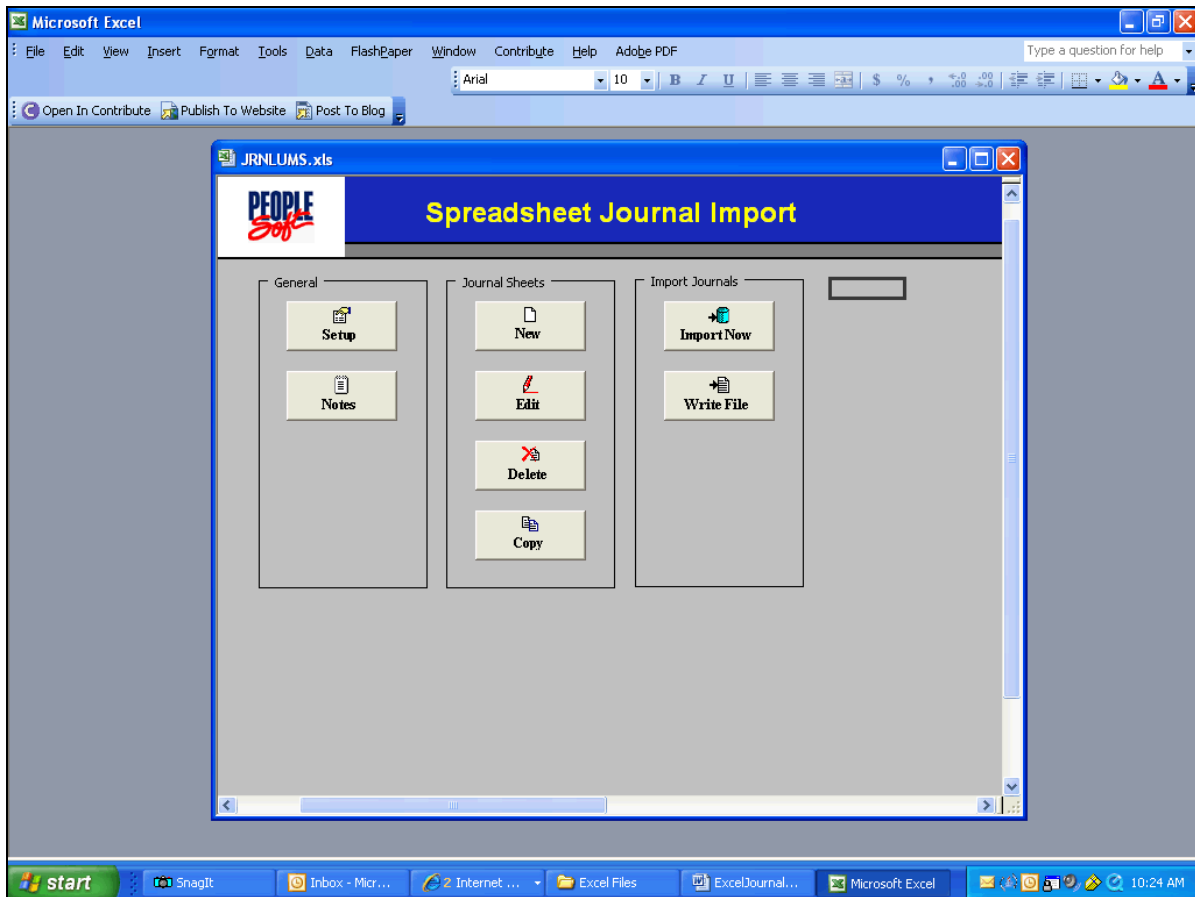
Microsoft Excel

File Edit View Insert Format Tools Data FlashPaper Window Contribute Help Adobe PDF

Type a question for help

Arial 10 B I U $ %

Open In Contribute Publish To Website Post To Blog

JRNLUMS.xls

PEOPLE Soft

Spreadsheet Journal Import

General

Setup

Notes

Journal Sheets

New

Edit

Delete

Copy

Import Journals

Import Now

Write File

start SnagIt Inbox - Micr... 2 Internet ... Excel Files ExcelJournal... Microsoft Excel 10:24 AM